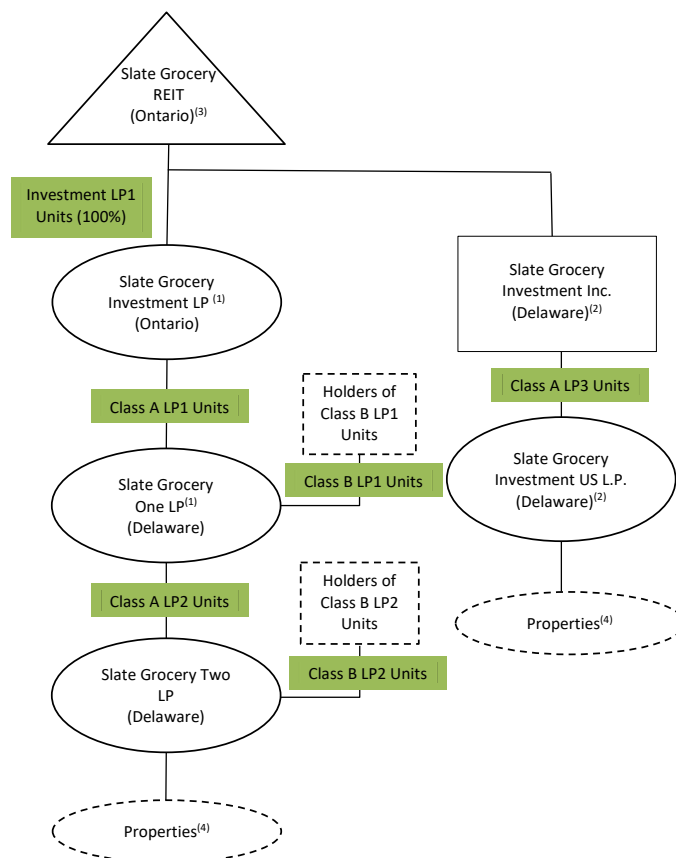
Slate Grocery REIT (Ontario)$^{(3)}$

Investment LP1 Units (100%)

Slate Grocery Investment LP $^{(1)}$ (Ontario)

Slate Grocery Investment Inc. (Delaware)$^{(2)}$

Class A LP3 Units

Holders of Class B LP1 Units

Class A LP1 Units

Slate Grocery Investment US L.P. (Delaware)$^{(2)}$

Class B LP1 Units

Slate Grocery One LP$^{(1)}$ (Delaware)

Properties$^{(4)}$

Holders of Class B LP2 Units

Class A LP2 Units

Class B LP2 Units

Slate Grocery Two LP (Delaware)

Properties$^{(4)}$